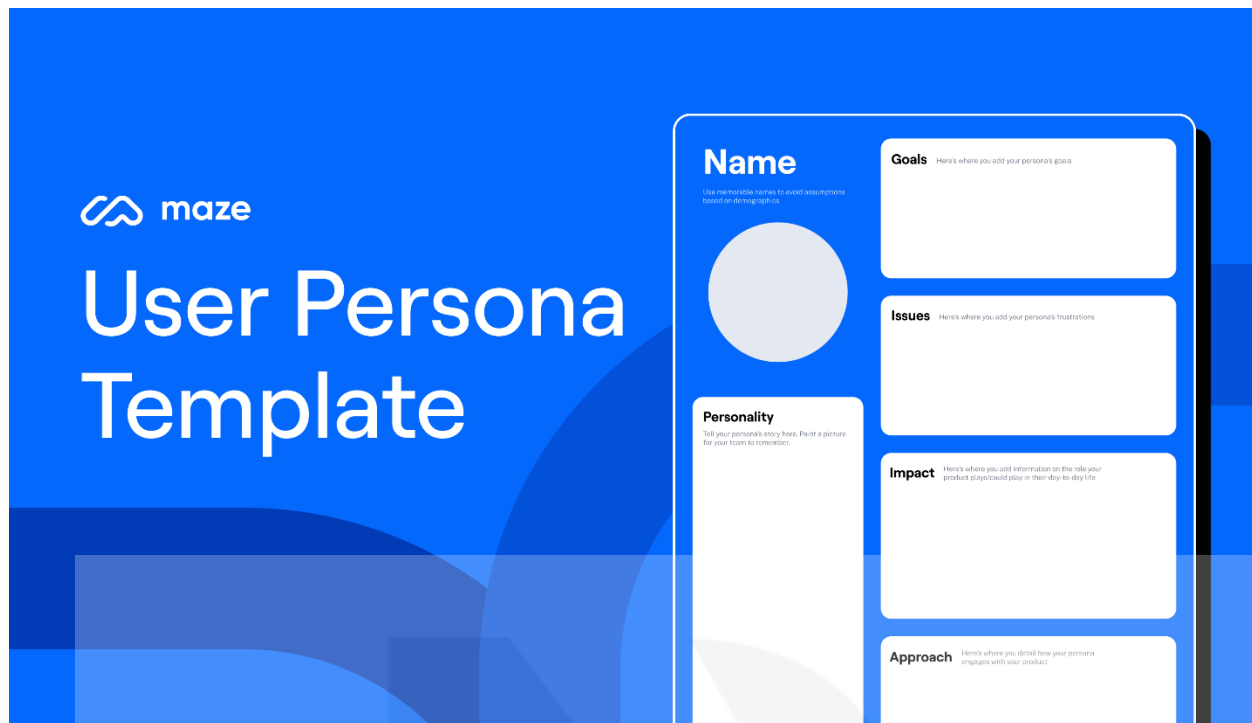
maze

User Persona Template

Name

Use memorable names to avoid assumptions based on demographics

Personality

Tell your persona's story here. Paint a picture for your team to remember.

Goals Here's where you add your persona's goals

Issues Here's where you add your persona's frustrations

Impact Here's where you add information on the role your product plays/could play in their day-to-day life

Approach Here's where you detail how your persona engages with your product